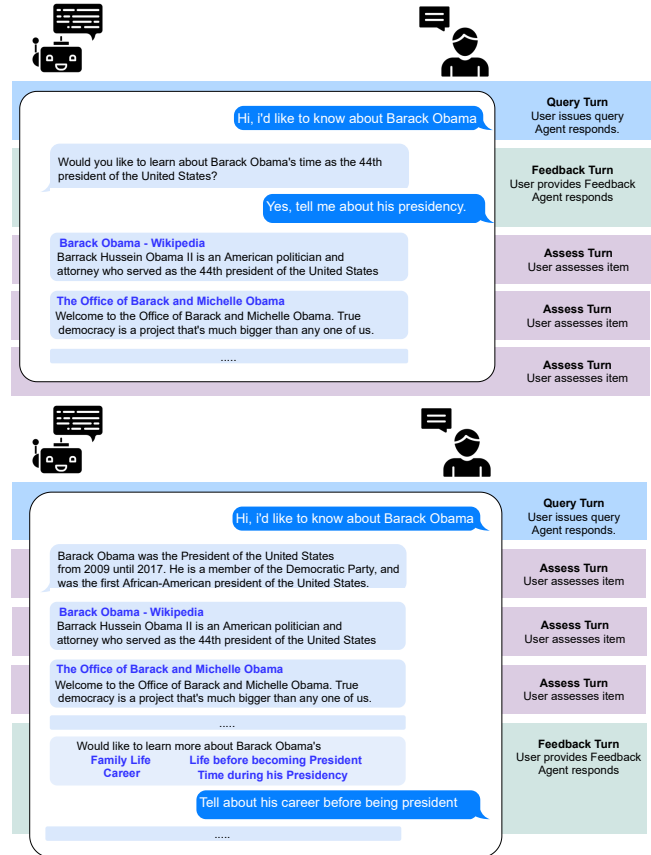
Hi, i'd like to know about Barack Obama

Query Turn
User issues query
Agent responds.

Would you like to learn about Barack Obama's time as the 44th president of the United States?

Yes, tell me about his presidency.

Feedback Turn
User provides Feedback
Agent responds

Barack Obama - Wikipedia
Barrack Hussein Obama II is an American politician and attorney who served as the 44th president of the United States

Assess Turn
User assesses item

The Office of Barack and Michelle Obama
Welcome to the Office of Barack and Michelle Obama. True democracy is a project that's much bigger than any one of us.

Assess Turn
User assesses item

.....

Assess Turn
User assesses item

Hi, i'd like to know about Barack Obama

Query Turn
User issues query
Agent responds.

Barack Obama was the President of the United States from 2009 until 2017. He is a member of the Democratic Party, and was the first African-American president of the United States.

Assess Turn
User assesses item

Barack Obama - Wikipedia
Barrack Hussein Obama II is an American politician and attorney who served as the 44th president of the United States

Assess Turn
User assesses item

The Office of Barack and Michelle Obama
Welcome to the Office of Barack and Michelle Obama. True democracy is a project that's much bigger than any one of us.

Assess Turn
User assesses item

.....

Would like to learn more about Barack Obama's
Family Life
Career
Life before becoming President
Time during his Presidency

Tell about his career before being president

Feedback Turn
User provides Feedback
Agent responds

.....